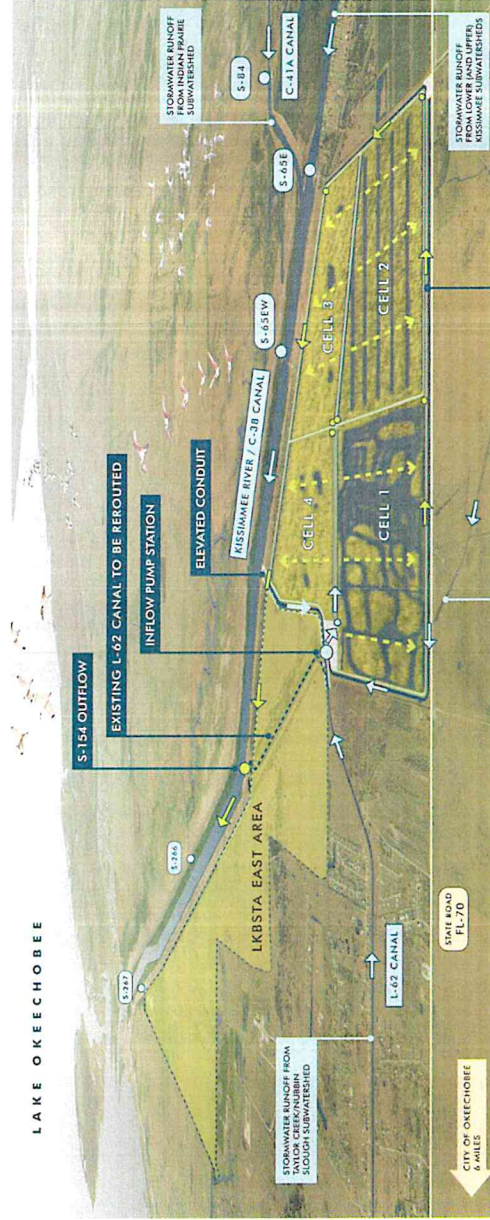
LAKE OKEECHOBEE

S-267

S-266

S-154 OUTFLOW

EXISTING L-62 CANAL TO BE REROUTED

INFLOW PUMP STATION

ELEVATED CONDUIT

KISSIMMEE RIVER / C-38 CANAL

S-65EW

S-65E

S-84

C-41A CANAL

STORMWATER RUNOFF FROM INDIAN PRAIRIE SUBWATERSHED

LKBSTA EAST AREA

CELL 4

CELL 3

CELL 1

CELL 2

L-62 CANAL

STATE ROAD FL-70

STORMWATER RUNOFF FROM TAYLOR CREEK/NUBBIN SLOUGH SUBWATERSHED

CITY OF OKEECHOBEE 6 MILES

STORMWATER RUNOFF FROM LOWER (AND UPPER) KISSIMMEE SUBWATERSHEDS